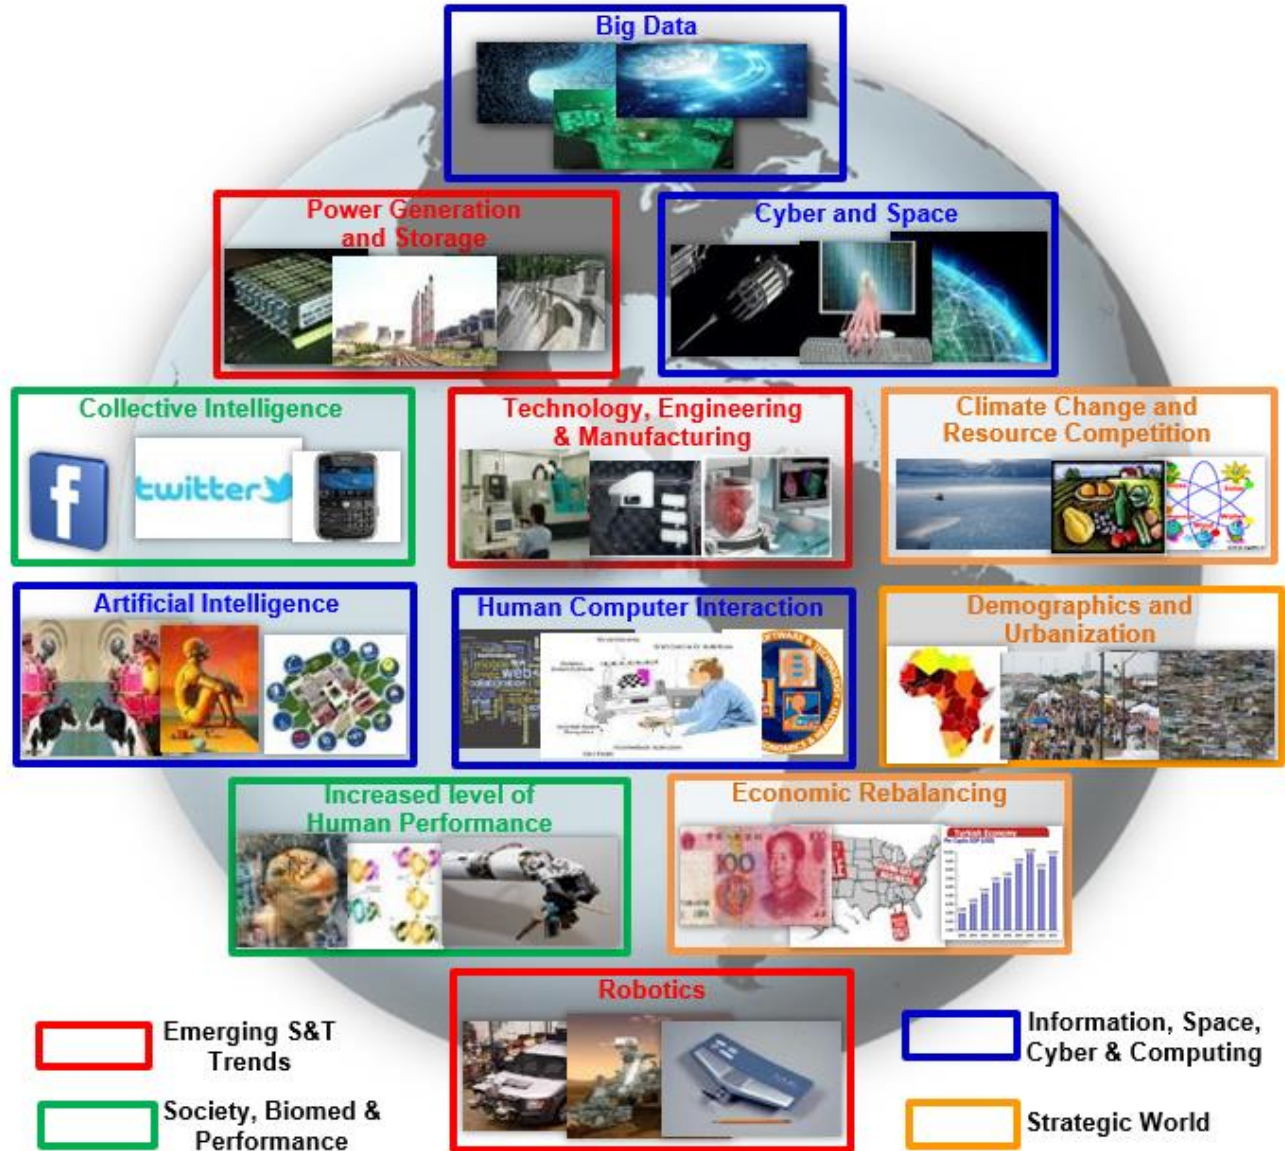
Big Data

Power Generation and Storage

Cyber and Space

Collective Intelligence

twitter

Technology, Engineering & Manufacturing

Climate Change and Resource Competition

Artificial Intelligence

Human Computer Interaction

Demographics and Urbanization

Increased level of Human Performance

Economic Rebalancing

Robotics

Emerging S&T Trends

Society, Biomed & Performance

Information, Space, Cyber & Computing

Strategic World